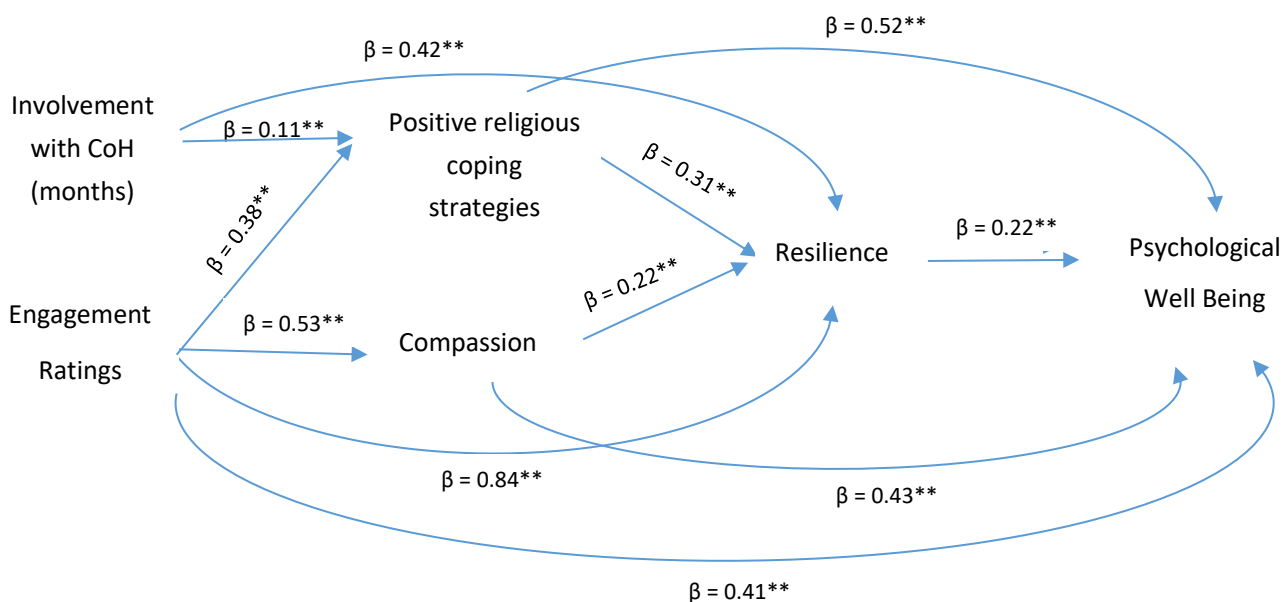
β = 0.52**

β = 0.42**

Involvement with CoH (months)

β = 0.11**

Positive religious coping strategies

β = 0.31**

β = 0.38**

Resilience

β = 0.22**

Psychological Well Being

β = 0.22**

Engagement Ratings

β = 0.53**

Compassion

β = 0.84**

β = 0.43**

β = 0.41**